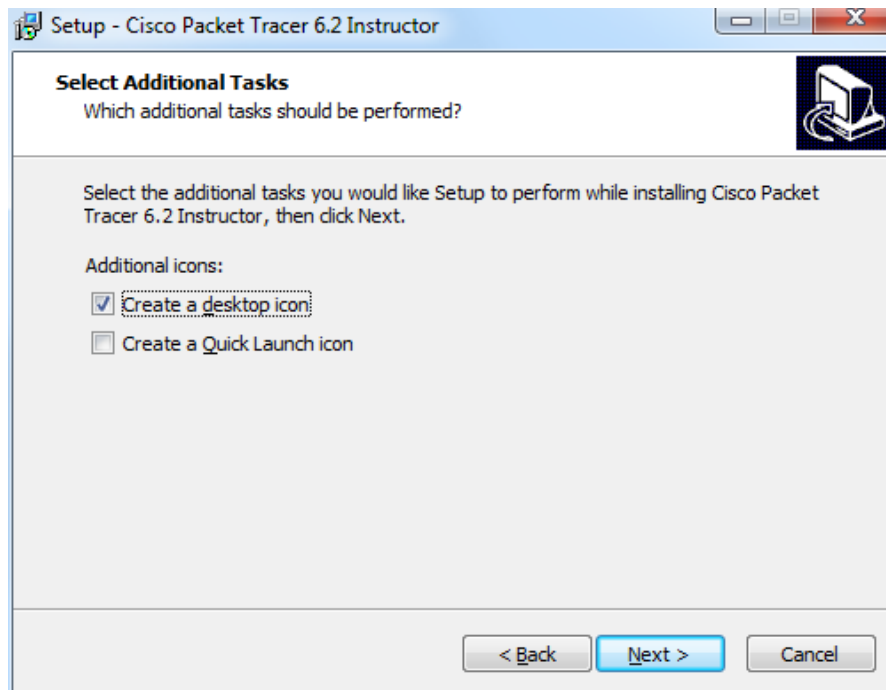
Setup - Cisco Packet Tracer 6.2 Instructor

Select Additional Tasks
Which additional tasks should be performed?

Select the additional tasks you would like Setup to perform while installing Cisco Packet Tracer 6.2 Instructor, then click Next.

Additional icons:

Create a desktop icon

Create a Quick Launch icon

< Back
Next >
Cancel